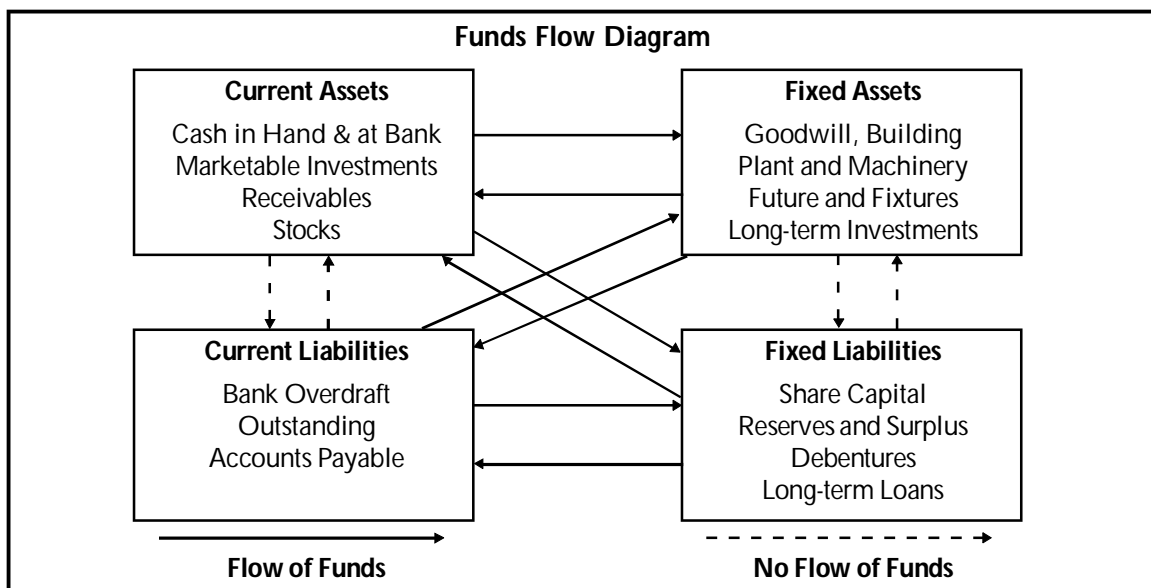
Funds Flow Diagram

Current Assets
Cash in Hand & at Bank
Marketable Investments
Receivables
Stocks

Fixed Assets
Goodwill, Building
Plant and Machinery
Future and Fixtures
Long-term Investments

Current Liabilities
Bank Overdraft
Outstanding
Accounts Payable

Fixed Liabilities
Share Capital
Reserves and Surplus
Debentures
Long-term Loans

Flow of Funds

No Flow of Funds